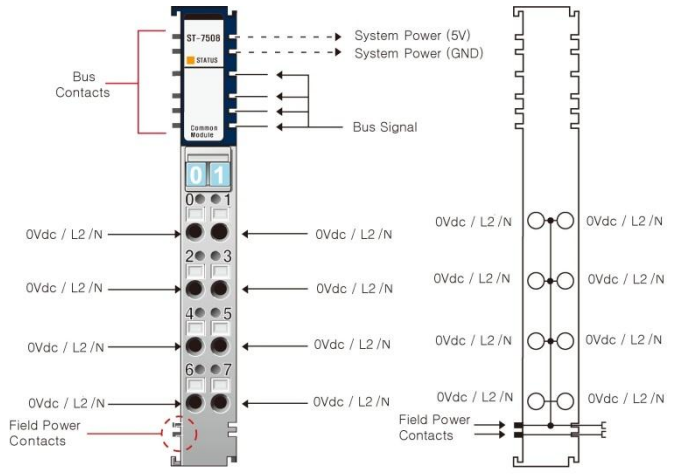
ST-7508

STATUS

Common Module

System Power (5V)

System Power (GND)

Bus Contacts

Bus Signal

0 1

0 1

0Vdc / L2 /N

0Vdc / L2 /N

2 3

0Vdc / L2 /N

0Vdc / L2 /N

4 5

0Vdc / L2 /N

0Vdc / L2 /N

6 7

0Vdc / L2 /N

0Vdc / L2 /N

Field Power Contacts

0Vdc / L2 /N

0Vdc / L2 /N

0Vdc / L2 /N

0Vdc / L2 /N

0Vdc / L2 /N

0Vdc / L2 /N

0Vdc / L2 /N

0Vdc / L2 /N

Field Power Contacts